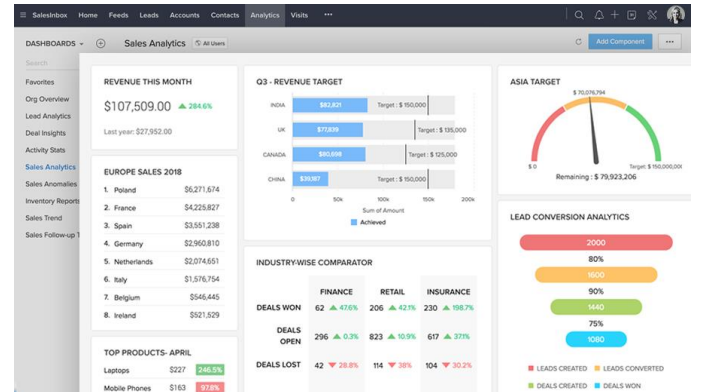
SalesInbox Home Feeds Leads Accounts Contacts Analytics Visits •••

DASHBOARDS Sales Analytics All Users

Add Component •••

Search

Favorites
Org Overview
Lead Analytics
Deal Insights
Activity Stats
Sales Analytics
Sales Anomalies
Inventory Reports
Sales Trend
Sales Follow-up T

REVENUE THIS MONTH

$107,509.00 ▲ 284.6%

Last year: $27,952.00

EUROPE SALES 2018

| | | |
|---|---|---|
| 1. | Poland | $6,271,674 |
| 2. | France | $4,225,827 |
| 3. | Spain | $3,551,238 |
| 4. | Germany | $2,960,810 |
| 5. | Netherlands | $2,074,651 |
| 6. | Italy | $1,576,754 |
| 7. | Belgium | $546,445 |
| 8. | Ireland | $520,259 |

TOP PRODUCTS- APRIL

| | | |
|---|---|---|
| Laptops | $227 | 246.5% |
| Mobile Phones | $163 | 97.8% |

Q3 - REVENUE TARGET

INDIA $82,821 Target : $ 150,000
UK $77,839 Target : $ 135,000
CANADA $80,698 Target : $ 125,000
CHINA $39,187 Target : $ 150,000

0 50k 100k 150k 200k
Sum of Amount
Achieved

INDUSTRY-WISE COMPARATOR

| | FINANCE | RETAIL | INSURANCE |
|---|---|---|---|
| DEALS WON | 62 ▲ 47.6% | 206 ▲ 42.1% | 230 ▲ 198.7% |
| DEALS OPEN | 296 ▲ 0.3% | 823 ▲ 10.9% | 617 ▲ 37.1% |
| DEALS LOST | 42 ▼ 28.8% | 114 ▼ 38% | 171 ▼ 30.2% |

ASIA TARGET

$ 70,076,794
$ 0
Target: $ 150,000,000
Remaining : $ 79,923,206

LEAD CONVERSION ANALYTICS

2000
80%
1600
90%
1440
75%
1080

LEADS CREATED LEADS CONVERTED
DEALS CREATED DEALS WON